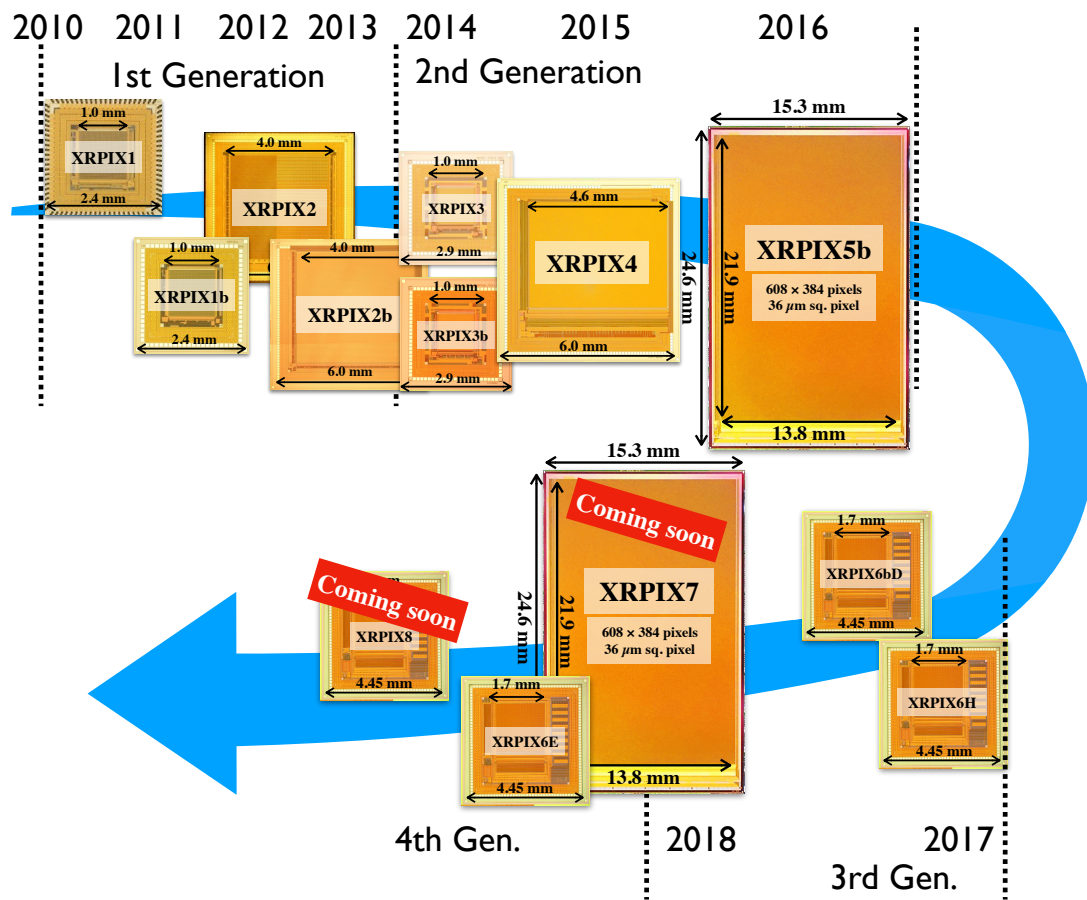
2010 2011 2012 2013 2014 2015 2016

1st Generation

2nd Generation

1.0 mm
XRPIX1
2.4 mm

4.0 mm
XRPIX2

1.0 mm
XRPIX1b
2.4 mm

4.0 mm
XRPIX2b
6.0 mm

1.0 mm
XRPIX3
2.9 mm

1.0 mm
XRPIX3b
2.9 mm

4.6 mm
XRPIX4
6.0 mm

15.3 mm
24.6 mm
21.9 mm
XRPIX5b
608 × 384 pixels
36 $\mu$m sq. pixel
13.8 mm

15.3 mm
Coming soon
24.6 mm
21.9 mm
XRPIX7
608 × 384 pixels
36 $\mu$m sq. pixel
13.8 mm

1.7 mm
XRPIX6bD
4.45 mm

1.7 mm
XRPIX6H
4.45 mm

Coming soon
XRPIX8
4.45 mm

1.7 mm
XRPIX6E
4.45 mm

4th Gen.

2018

2017

3rd Gen.